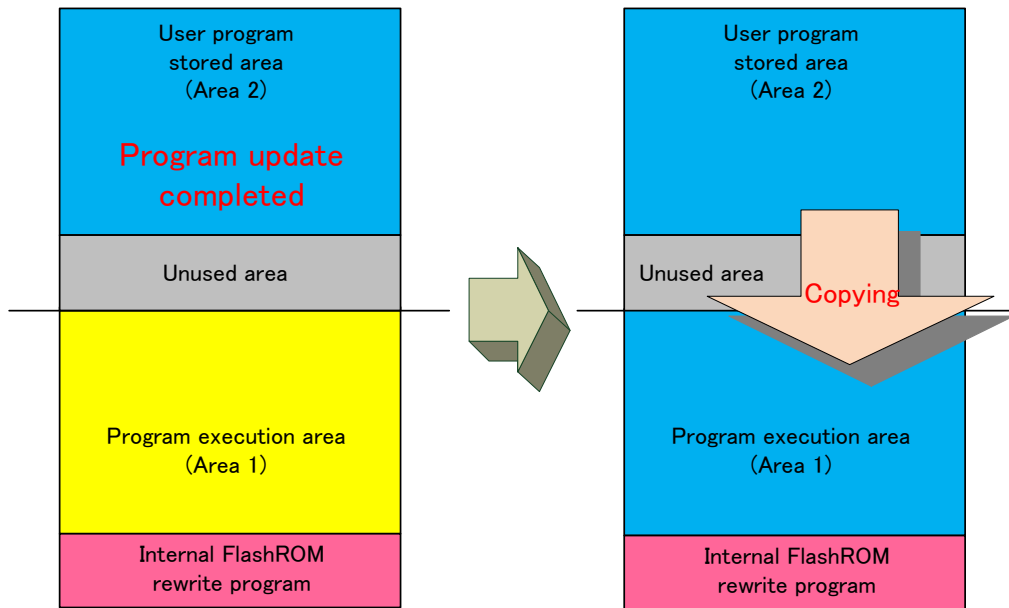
User program stored area (Area 2)

Program update completed

Unused area

Program execution area (Area 1)

Internal FlashROM rewrite program

User program stored area (Area 2)

Unused area

Copying

Program execution area (Area 1)

Internal FlashROM rewrite program